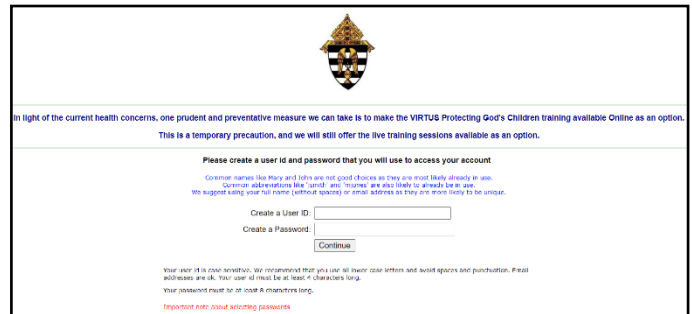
In light of the current health concerns, one prudent and preventative measure we can take is to make the VIRTUS Protecting God's Children training available Online as an option.

This is a temporary precaution, and we will still offer the live training sessions available as an option.

Please create a user id and password that you will use to access your account

Common names like Mary and John are not good choices as they are most likely already in use. Common abbreviations like 'jsmith' and 'mjones' are also likely to already be in use. We suggest using your full name (without spaces) or email address as they are more likely to be unique.

Create a User ID:

Create a Password:

Continue

Your user id is case sensitive. We recommend that you use all lower case letters and avoid spaces and punctuation. Email addresses are ok. Your user id must be at least 4 characters long.

Your password must be at least 8 characters long.

Important note about selecting passwords